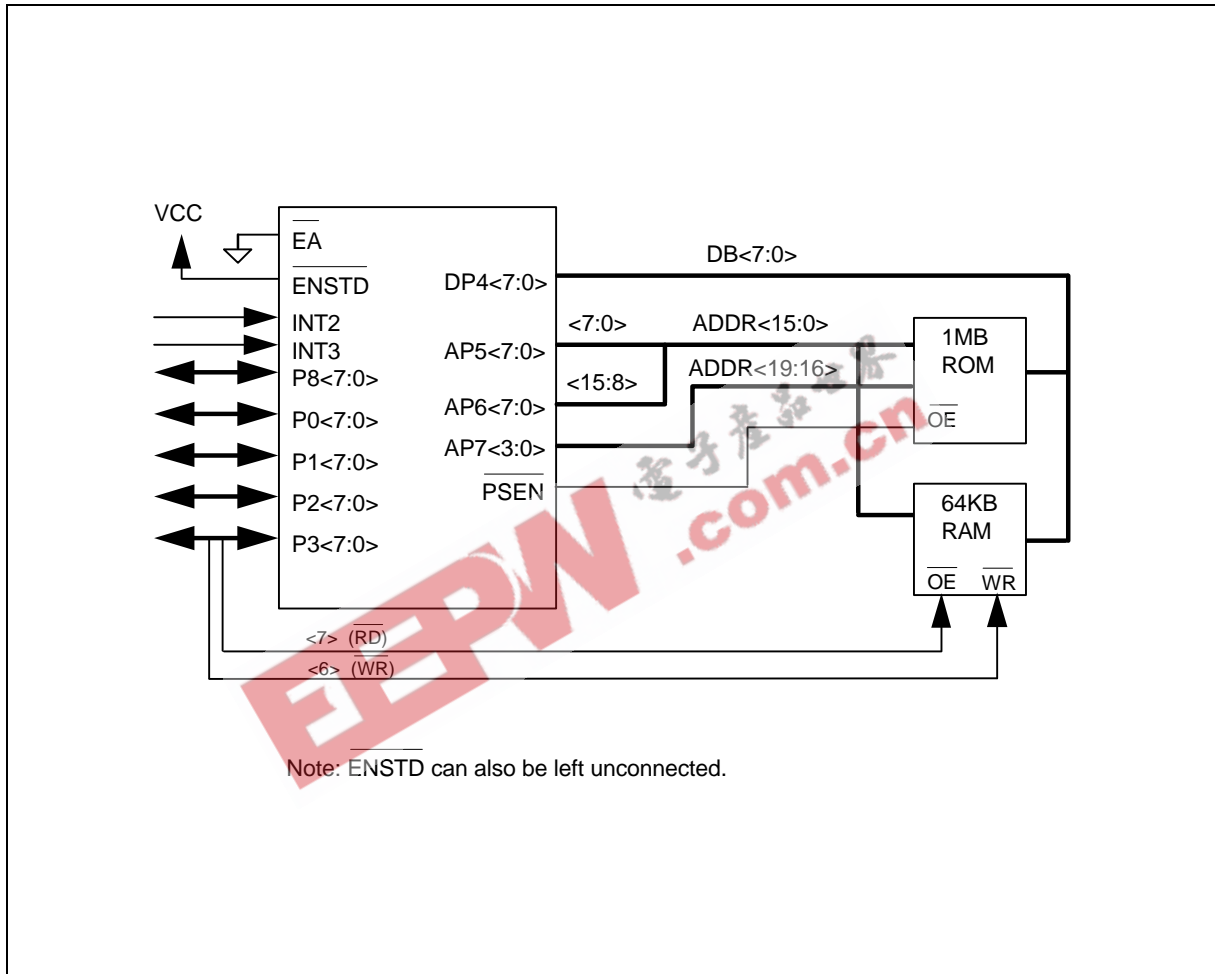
VCC

$\overline{EA}$

$\overline{ENSTD}$

INT2

INT3

P8<7:0>

P0<7:0>

P1<7:0>

P2<7:0>

P3<7:0>

DP4<7:0>

AP5<7:0>

AP6<7:0>

AP7<3:0>

$\overline{PSEN}$

DB<7:0>

<7:0>

ADDR<15:0>

<15:8>

ADDR<19:16>

1MB
ROM

$\overline{OE}$

64KB
RAM

$\overline{OE}$ $\overline{WR}$

<7> ($\overline{RD}$)

<6> ($\overline{WR}$)

电子产品世界

EEPW .com.cn

Note: $\overline{ENSTD}$ can also be left unconnected.